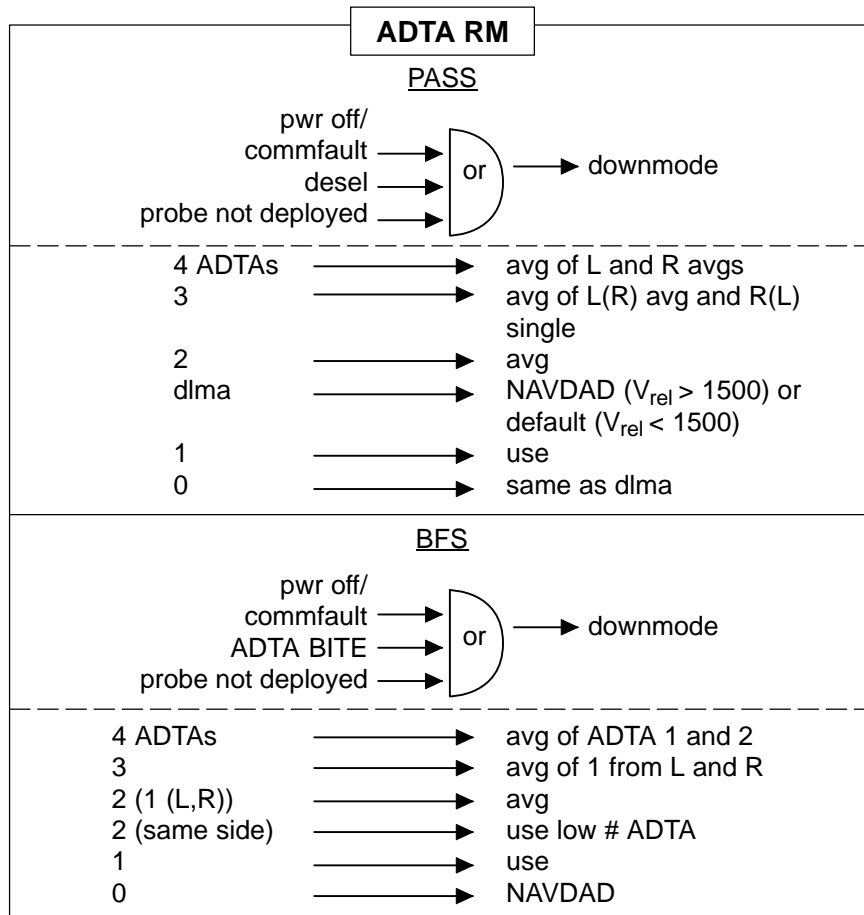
ADTA RM

PASS

pwr off/ commfault
desel
probe not deployed
or
downmode

4 ADTAs → avg of L and R avgs
3 → avg of L(R) avg and R(L) single
2 → avg
dlma → NAVDAD ($V_{rel} > 1500$) or default ($V_{rel} < 1500$)
1 → use
0 → same as dlma

BFS

pwr off/ commfault
ADTA BITE
probe not deployed
or
downmode

4 ADTAs → avg of ADTA 1 and 2
3 → avg of 1 from L and R
2 (1 (L,R)) → avg
2 (same side) → use low # ADTA
1 → use
0 → NAVDAD